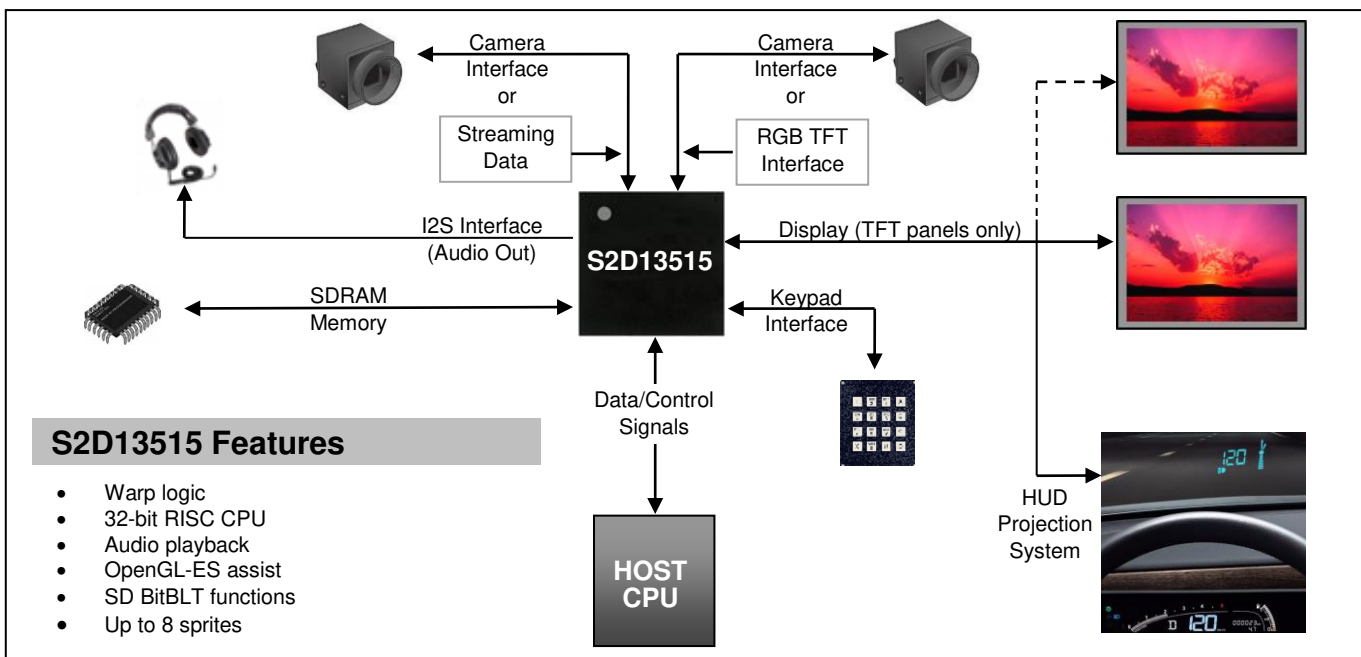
Camera Interface or

Streaming Data

Camera Interface or

RGB TFT Interface

I2S Interface (Audio Out)

S2D13515

Display (TFT panels only)

SDRAM Memory

Keypad Interface

Data/Control Signals

S2D13515 Features

- Warp logic
- 32-bit RISC CPU
- Audio playback
- OpenGL-ES assist
- SD BitBLT functions
- Up to 8 sprites

HOST CPU

HUD Projection System

120

D 120